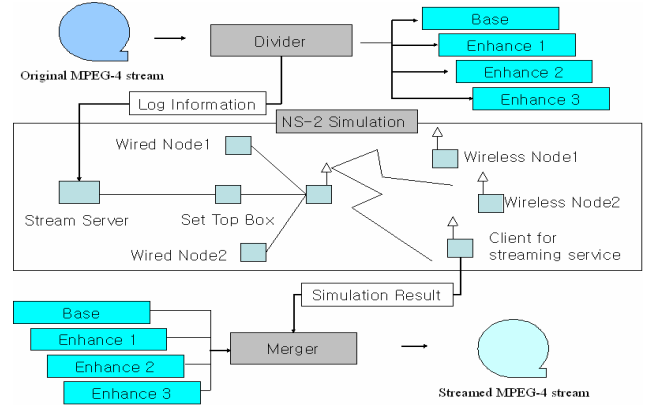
Original MPEG-4 stream

Divider

Base
Enhance 1
Enhance 2
Enhance 3

Log Information

NS-2 Simulation

Wired Node1

Wireless Node1

Wireless Node2

Stream Server

Set Top Box

Client for streaming service

Wired Node2

Simulation Result

Base
Enhance 1
Enhance 2
Enhance 3

Merger

Streamed MPEG-4 stream